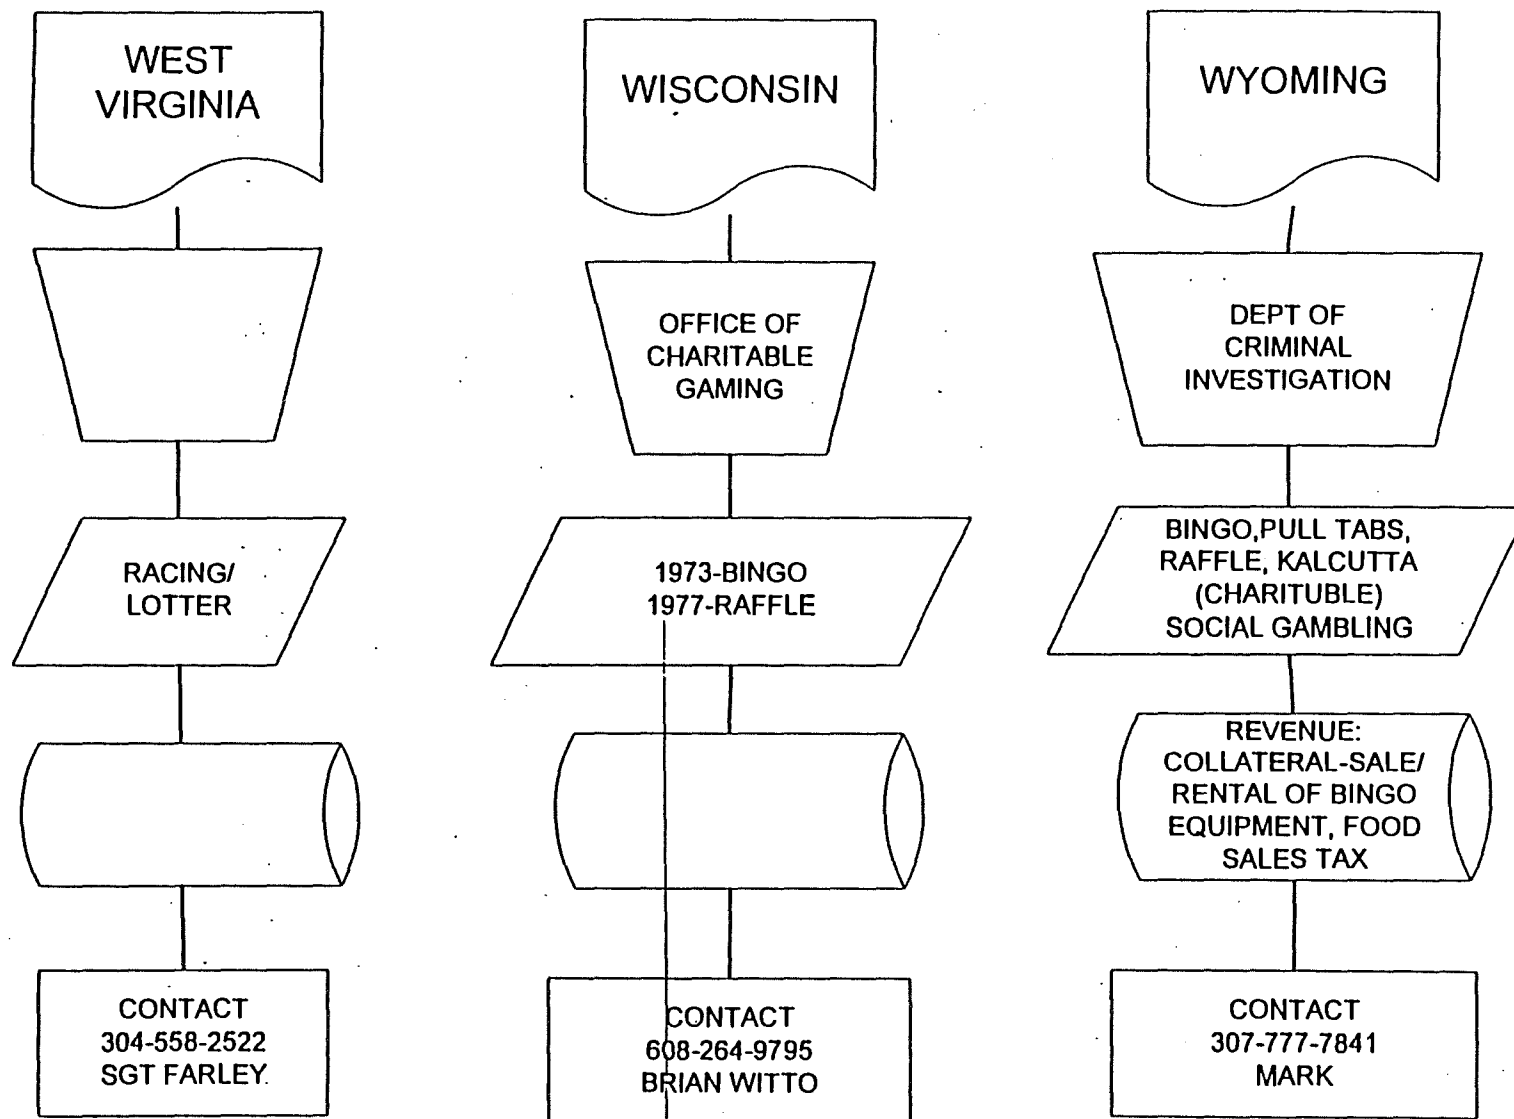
WEST VIRGINIA

RACING/ LOTTER

CONTACT
304-558-2522
SGT FARLEY

WISCONSIN

OFFICE OF CHARITABLE GAMING

1973-BINGO
1977-RAFFLE

CONTACT
608-264-9795
BRIAN WITTO

WYOMING

DEPT OF CRIMINAL INVESTIGATION

BINGO,PULL TABS, RAFFLE, KALCUTTA (CHARITUBLE) SOCIAL GAMBLING

REVENUE: COLLATERAL-SALE/ RENTAL OF BINGO EQUIPMENT, FOOD SALES TAX

CONTACT
307-777-7841
MARK